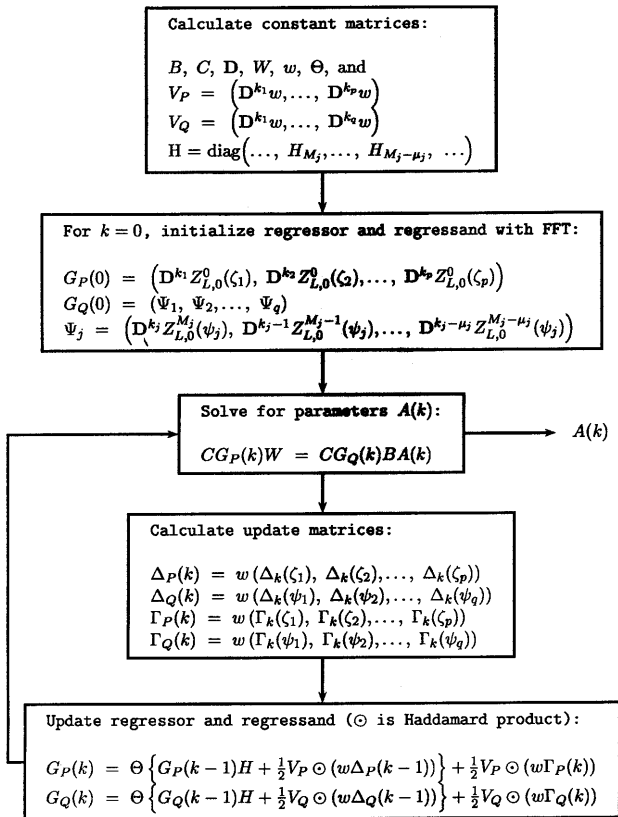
Calculate constant matrices:

$B$, $C$, $\mathbf{D}$, $W$, $w$, $\Theta$, and
$V_P = \left(\mathbf{D}^{k_1}w, \ldots, \mathbf{D}^{k_p}w\right)$
$V_Q = \left(\mathbf{D}^{k_1}w, \ldots, \mathbf{D}^{k_q}w\right)$
$\mathrm{H} = \mathrm{diag}\left(\ldots, H_{M_j}, \ldots, H_{M_j-\mu_j}, \ldots\right)$

For $k=0$, initialize regressor and regressand with FFT:

$G_P(0) = \left(\mathbf{D}^{k_1}Z^0_{L,0}(\zeta_1), \mathbf{D}^{k_2}Z^0_{L,0}(\zeta_2), \ldots, \mathbf{D}^{k_p}Z^0_{L,0}(\zeta_p)\right)$
$G_Q(0) = (\Psi_1, \Psi_2, \ldots, \Psi_q)$
$\Psi_j = \left(\mathbf{D}^{k_j}Z^{M_j}_{L,0}(\psi_j), \mathbf{D}^{k_j-1}Z^{M_j-1}_{L,0}(\psi_j), \ldots, \mathbf{D}^{k_j-\mu_j}Z^{M_j-\mu_j}_{L,0}(\psi_j)\right)$

Solve for parameters $A(k)$:

$CG_P(k)W = CG_Q(k)BA(k)$

$A(k)$

Calculate update matrices:

$\Delta_P(k) = w(\Delta_k(\zeta_1), \Delta_k(\zeta_2), \ldots, \Delta_k(\zeta_p))$
$\Delta_Q(k) = w(\Delta_k(\psi_1), \Delta_k(\psi_2), \ldots, \Delta_k(\psi_q))$
$\Gamma_P(k) = w(\Gamma_k(\zeta_1), \Gamma_k(\zeta_2), \ldots, \Gamma_k(\zeta_p))$
$\Gamma_Q(k) = w(\Gamma_k(\psi_1), \Gamma_k(\psi_2), \ldots, \Gamma_k(\psi_q))$

Update regressor and regressand ($\odot$ is Haddamard product):

$G_P(k) = \Theta\left\{G_P(k-1)H + \frac{1}{2}V_P \odot (w\Delta_P(k-1))\right\} + \frac{1}{2}V_P \odot (w\Gamma_P(k))$
$G_Q(k) = \Theta\left\{G_Q(k-1)H + \frac{1}{2}V_Q \odot (w\Delta_Q(k-1))\right\} + \frac{1}{2}V_Q \odot (w\Gamma_Q(k))$